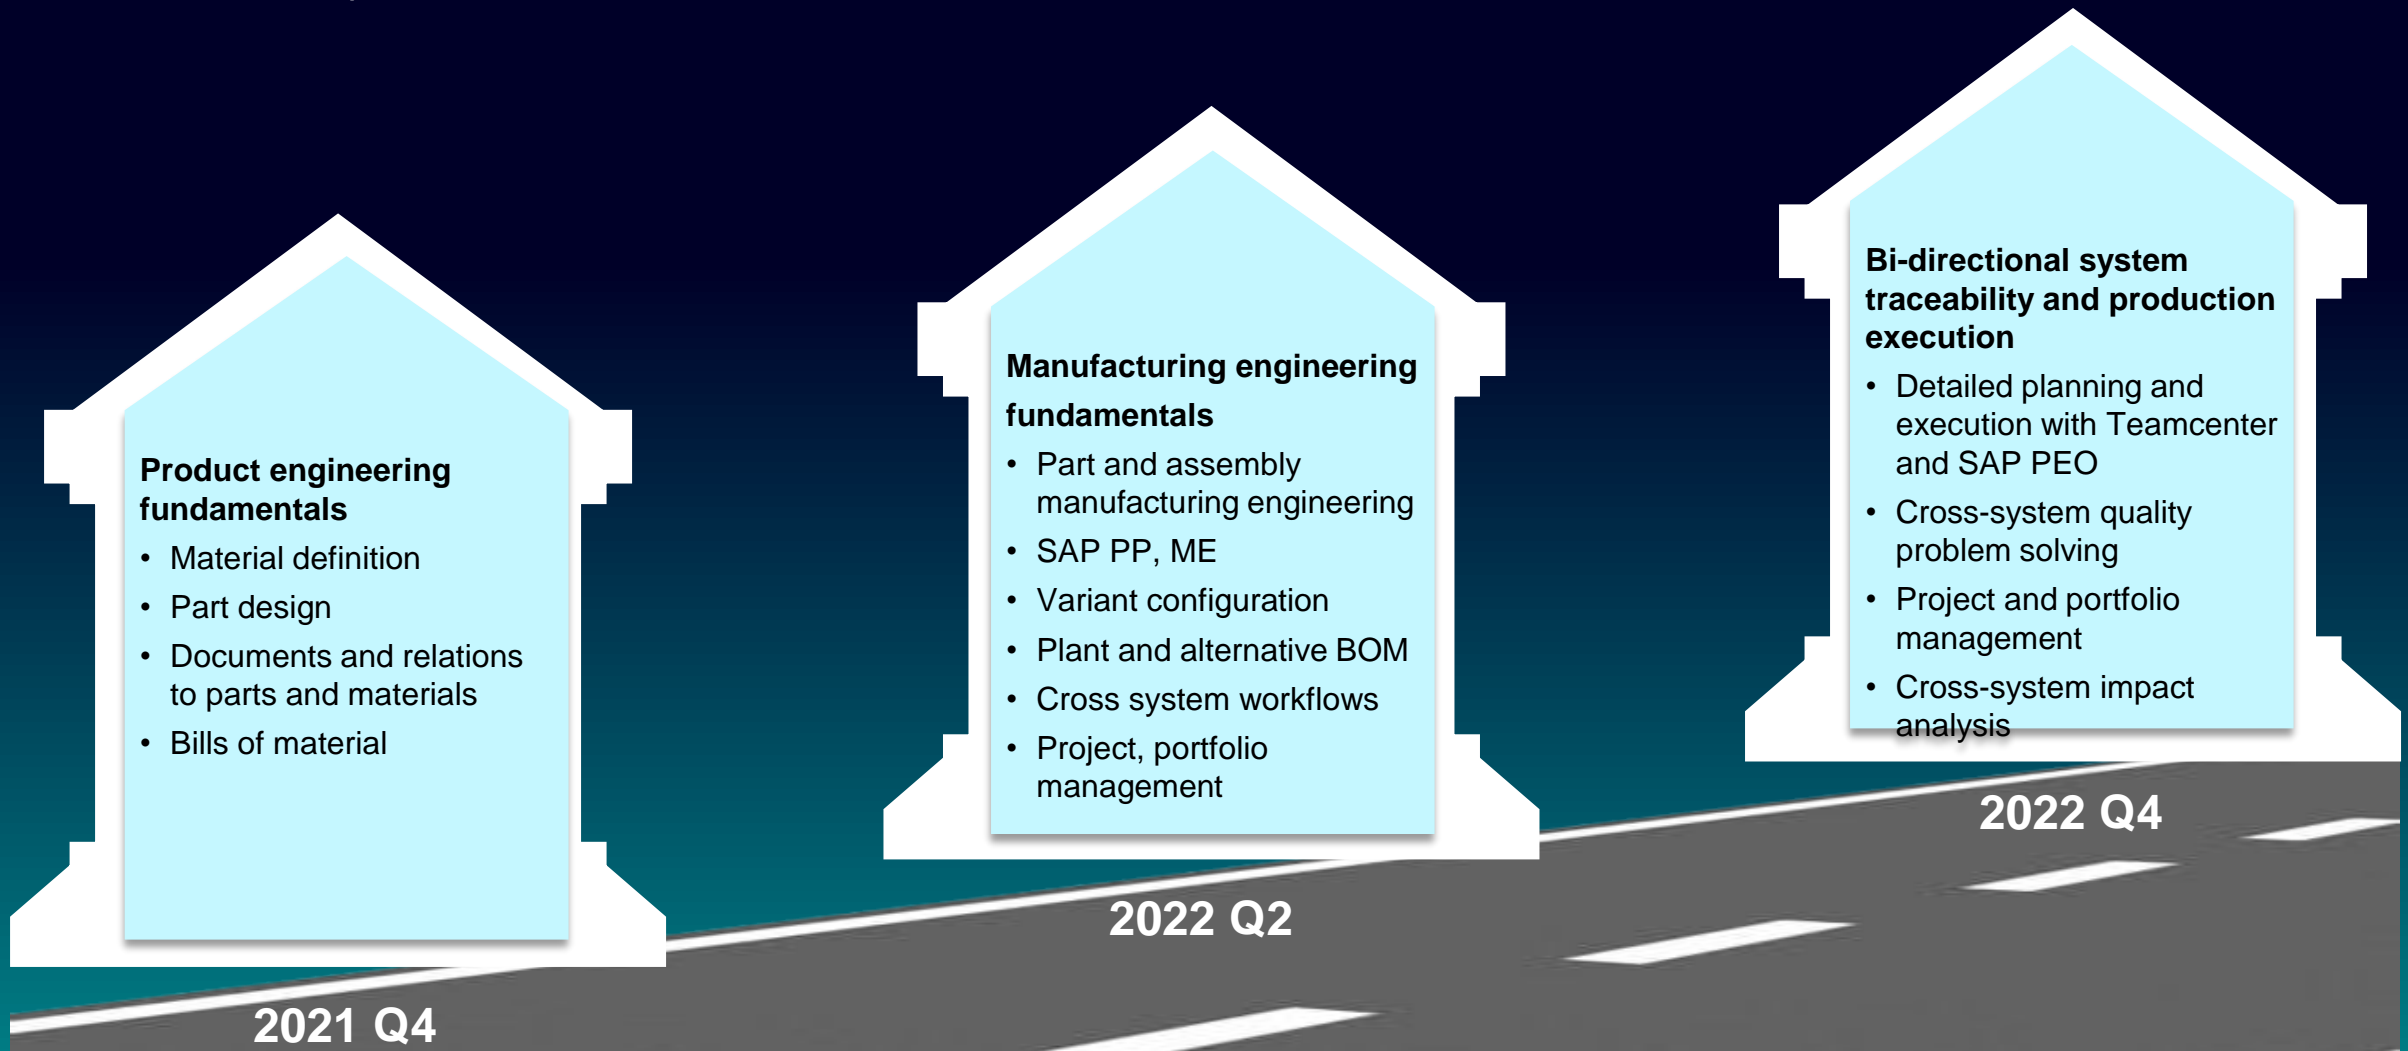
Product engineering fundamentals

- Material definition
- Part design
- Documents and relations to parts and materials
- Bills of material

2021 Q4

Manufacturing engineering fundamentals

- Part and assembly manufacturing engineering
- SAP PP, ME
- Variant configuration
- Plant and alternative BOM
- Cross system workflows
- Project, portfolio management

2022 Q2

Bi-directional system traceability and production execution

- Detailed planning and execution with Teamcenter and SAP PEO
- Cross-system quality problem solving
- Project and portfolio management
- Cross-system impact analysis

2022 Q4